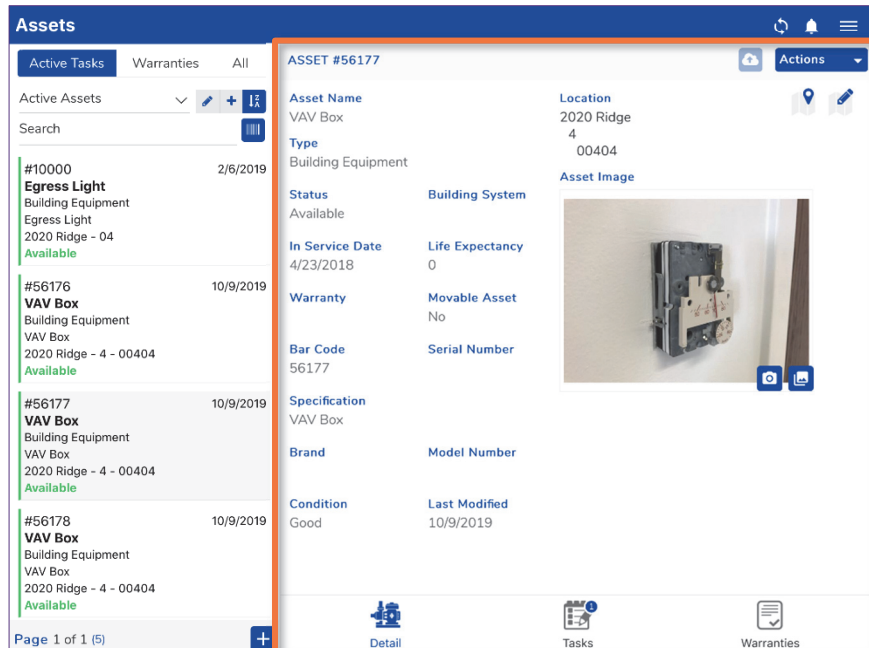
Assets

Active Tasks Warranties All

Active Assets

Search

#10000 2/6/2019
Egress Light
Building Equipment
Egress Light
2020 Ridge - 04
Available

#56176 10/9/2019
VAV Box
Building Equipment
VAV Box
2020 Ridge - 4 - 00404
Available

#56177 10/9/2019
VAV Box
Building Equipment
VAV Box
2020 Ridge - 4 - 00404
Available

#56178 10/9/2019
VAV Box
Building Equipment
VAV Box
2020 Ridge - 4 - 00404
Available

Page 1 of 1 (5)

ASSET #56177

Actions

Asset Name
VAV Box

Type
Building Equipment

Status
Available

Building System

In Service Date
4/23/2018

Life Expectancy
0

Warranty

Movable Asset
No

Bar Code
56177

Serial Number

Specification
VAV Box

Brand

Model Number

Condition
Good

Last Modified
10/9/2019

Location
2020 Ridge
4
00404

Asset Image

Detail

1
Tasks

Warranties